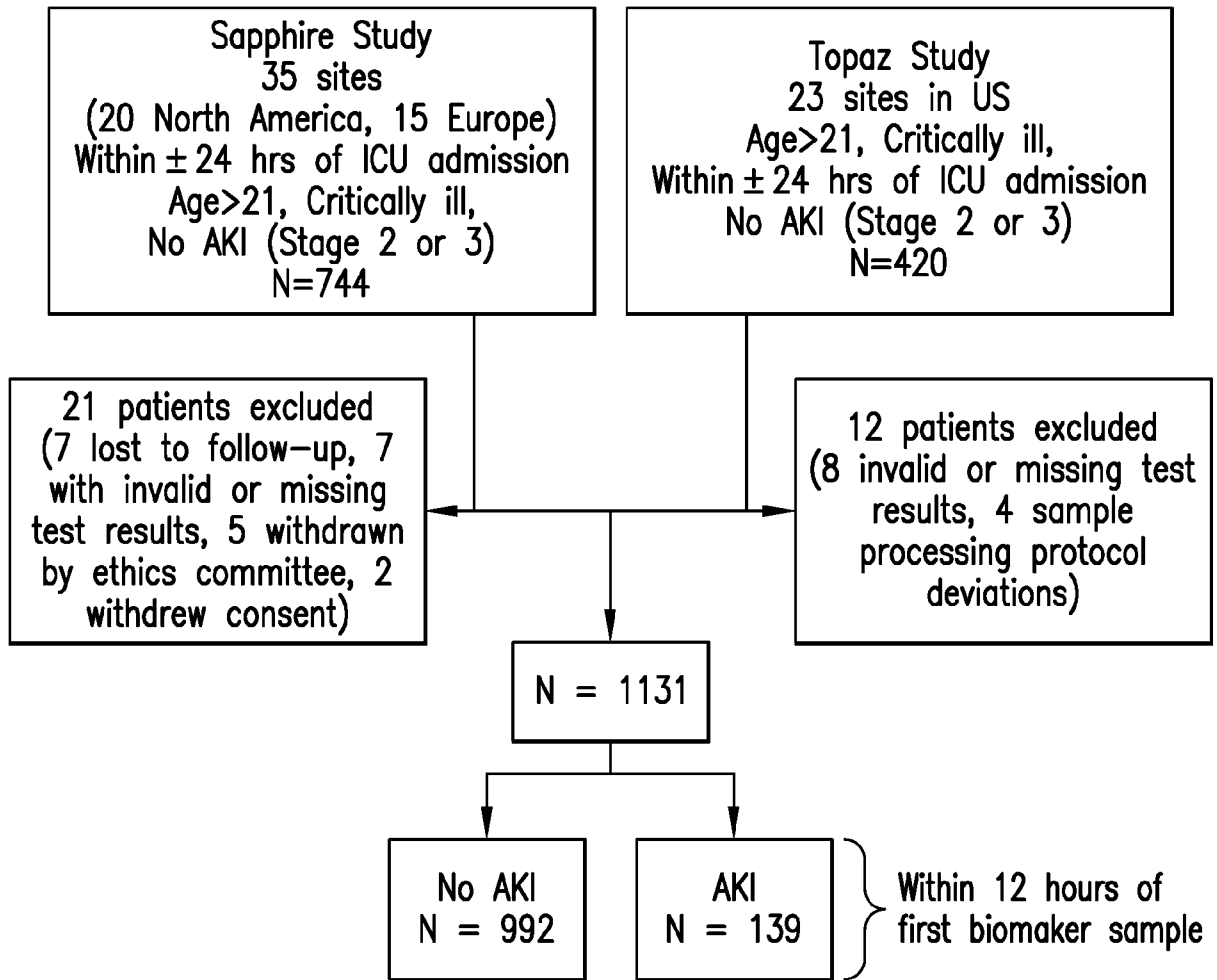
Sapphire Study
35 sites
(20 North America, 15 Europe)
Within $\pm$ 24 hrs of ICU admission
Age>21, Critically ill,
No AKI (Stage 2 or 3)
N=744

Topaz Study
23 sites in US
Age>21, Critically ill,
Within $\pm$ 24 hrs of ICU admission
No AKI (Stage 2 or 3)
N=420

21 patients excluded
(7 lost to follow-up, 7 with invalid or missing test results, 5 withdrawn by ethics committee, 2 withdrew consent)

12 patients excluded
(8 invalid or missing test results, 4 sample processing protocol deviations)

N = 1131

No AKI
N = 992

AKI
N = 139

Within 12 hours of first biomaker sample